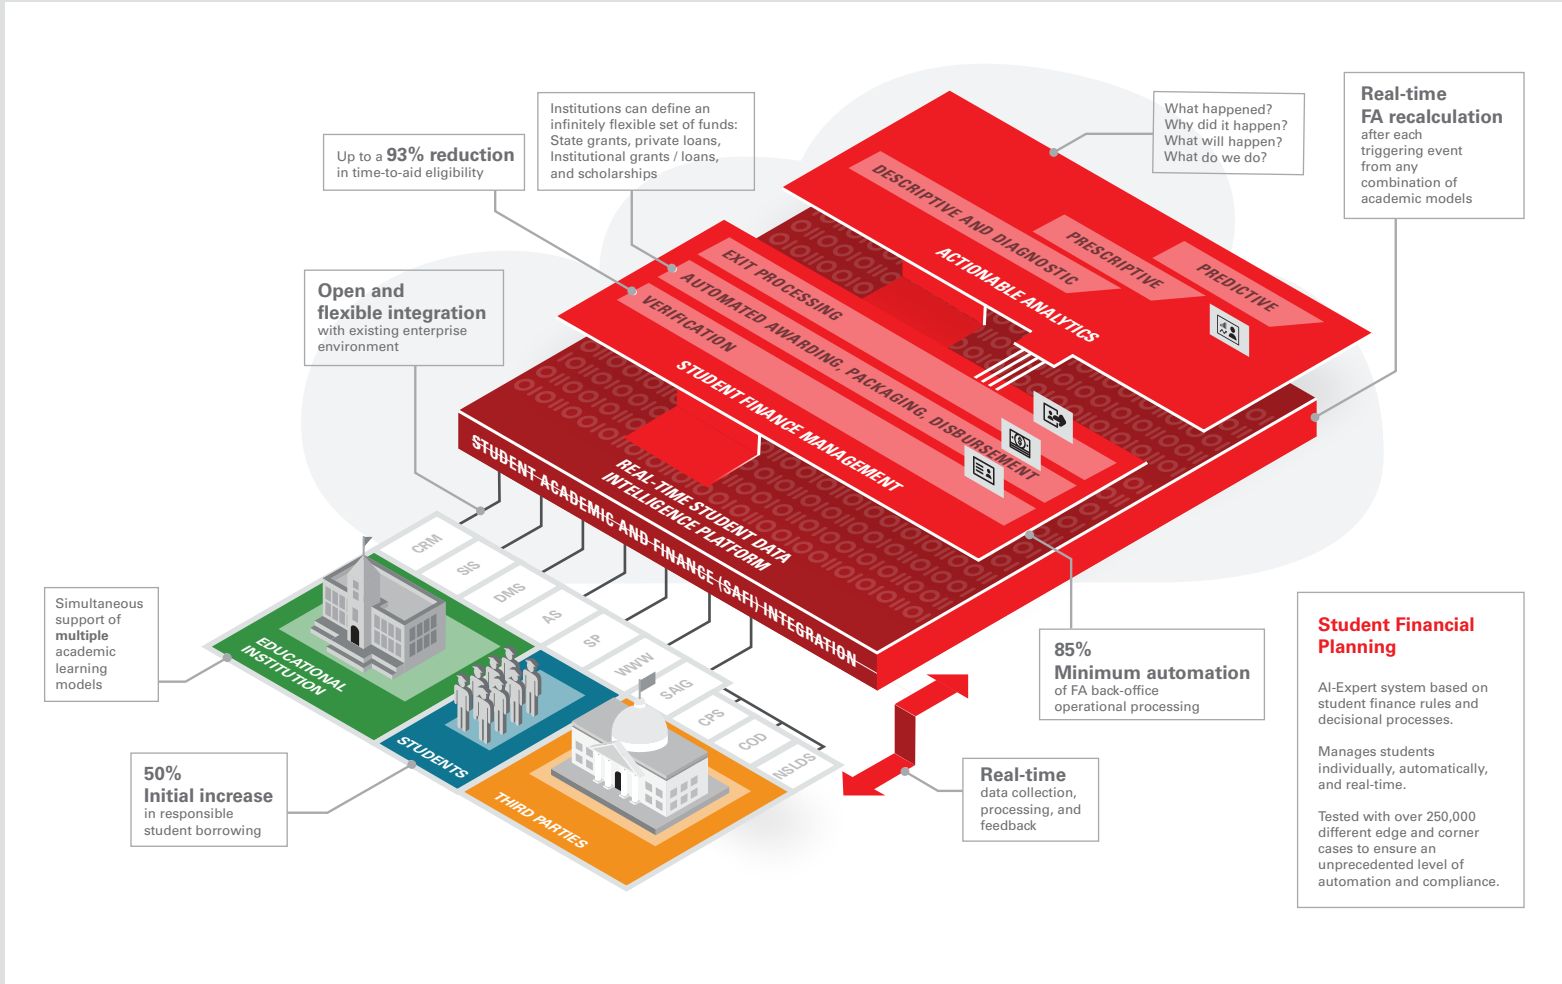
Up to a 93% reduction in time-to-aid eligibility

Institutions can define an infinitely flexible set of funds: State grants, private loans, Institutional grants / loans, and scholarships

What happened?
Why did it happen?
What will happen?
What do we do?

Real-time FA recalculation
after each triggering event from any combination of academic models

Open and flexible integration
with existing enterprise environment

DESCRIPTIVE AND DIAGNOSTIC
PRESCRIPTIVE
PREDICTIVE
ACTIONABLE ANALYTICS

EXIT PROCESSING
AUTOMATED AWARDING, PACKAGING, DISBURSEMENT
VERIFICATION
STUDENT FINANCE MANAGEMENT

REAL-TIME STUDENT DATA INTELLIGENCE PLATFORM
STUDENT ACADEMIC AND FINANCE (SAFI) INTEGRATION

CRM
SIS
DMS
AS
SP
WWW
SAIG
CPS
COD
NSLDS

Simultaneous support of multiple academic learning models

EDUCATIONAL INSTITUTION
STUDENTS
THIRD PARTIES

50%
Initial increase
in responsible student borrowing

85%
Minimum automation
of FA back-office operational processing

Real-time
data collection, processing, and feedback

Student Financial Planning

AI-Expert system based on student finance rules and decisional processes.

Manages students individually, automatically, and real-time.

Tested with over 250,000 different edge and corner cases to ensure an unprecedented level of automation and compliance.